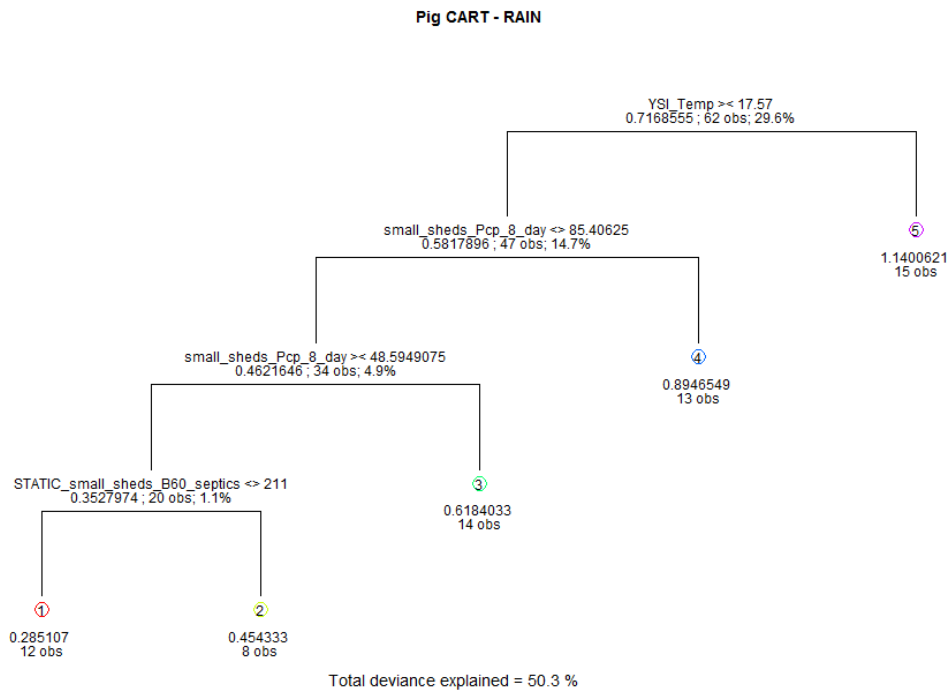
Pig CART - RAIN

YSI_Temp >< 17.57
0.7168555 ; 62 obs; 29.6%

small_sheds_Pcp_8_day <> 85.40625
0.5817896 ; 47 obs; 14.7%

5
1.1400621
15 obs

small_sheds_Pcp_8_day >< 48.5949075
0.4621646 ; 34 obs; 4.9%

4
0.8946549
13 obs

STATIC_small_sheds_B60_septics <> 211
0.3527974 ; 20 obs; 1.1%

3
0.6184033
14 obs

1
0.285107
12 obs

2
0.454333
8 obs

Total deviance explained = 50.3 %